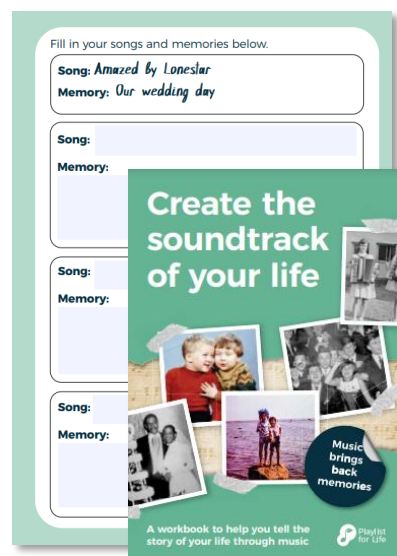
Fill in your songs and memories below.

Song: Amazed by Lonestar
Memory: Our wedding day

Song:
Memory:

Song:
Memory:

Song:
Memory:

Create the soundtrack of your life

Music brings back memories

A workbook to help you tell the story of your life through music

Playlist for Life